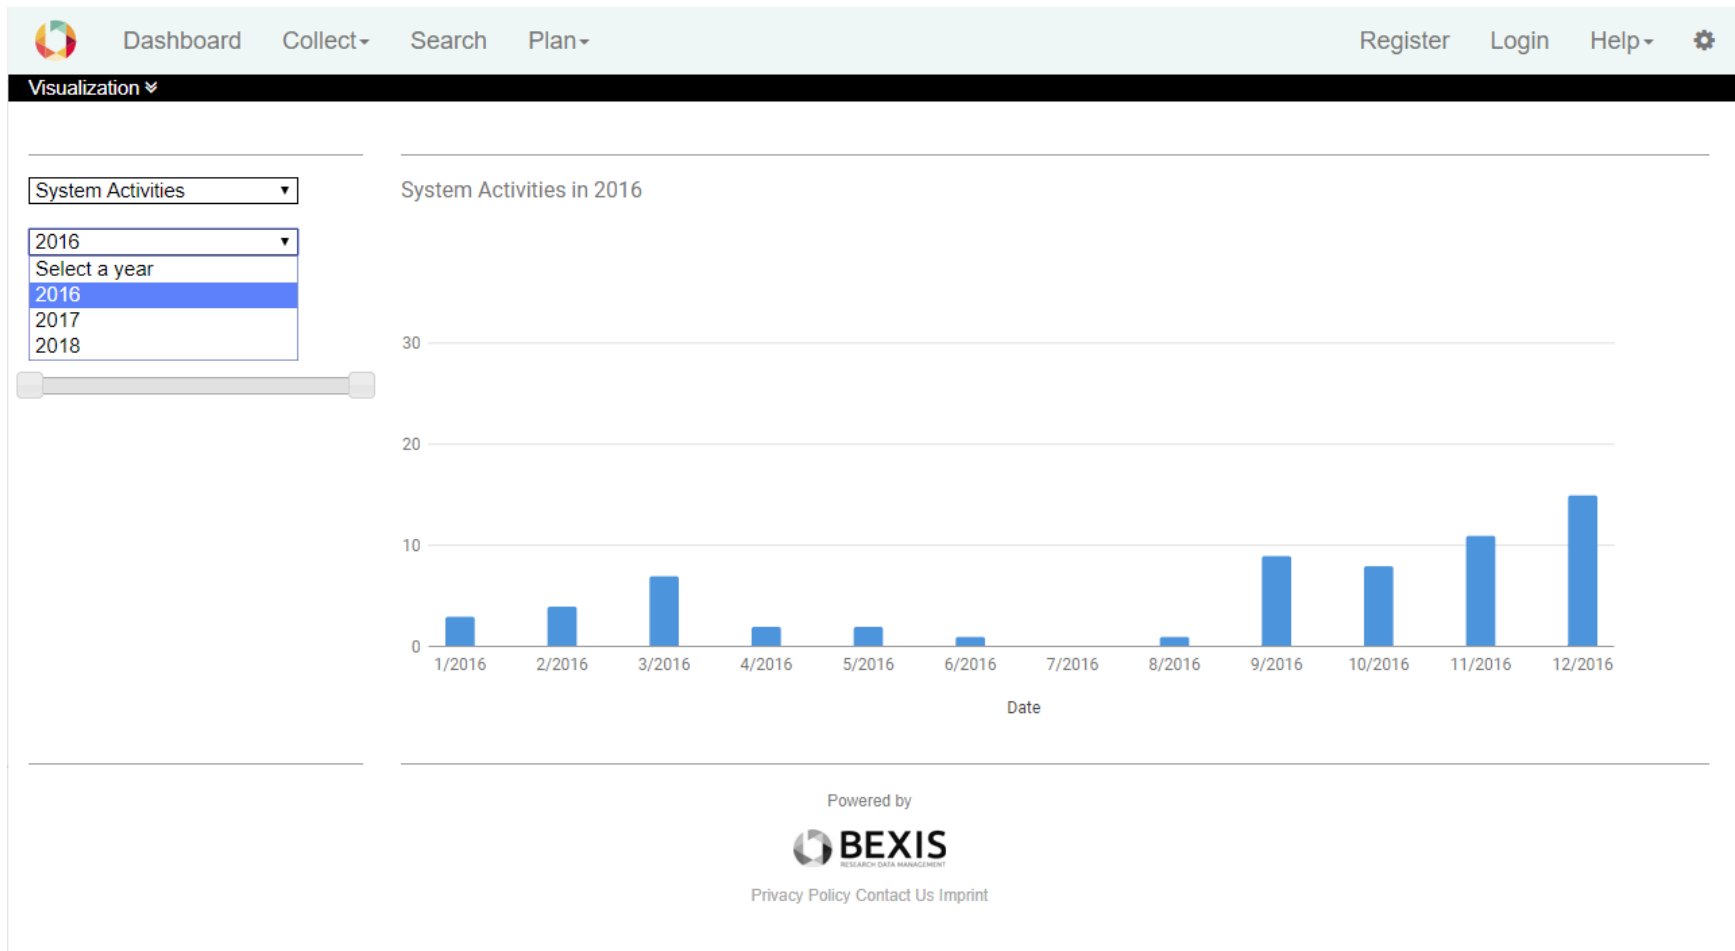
Dashboard Collect▾ Search Plan▾ Register Login Help▾

Visualization ¥

System Activities ▾

2016 ▾
Select a year
2016
2017
2018

System Activities in 2016

30
20
10
0

1/2016 2/2016 3/2016 4/2016 5/2016 6/2016 7/2016 8/2016 9/2016 10/2016 11/2016 12/2016

Date

Powered by

BEXIS
RESEARCH DATA MANAGEMENT

Privacy Policy Contact Us Imprint